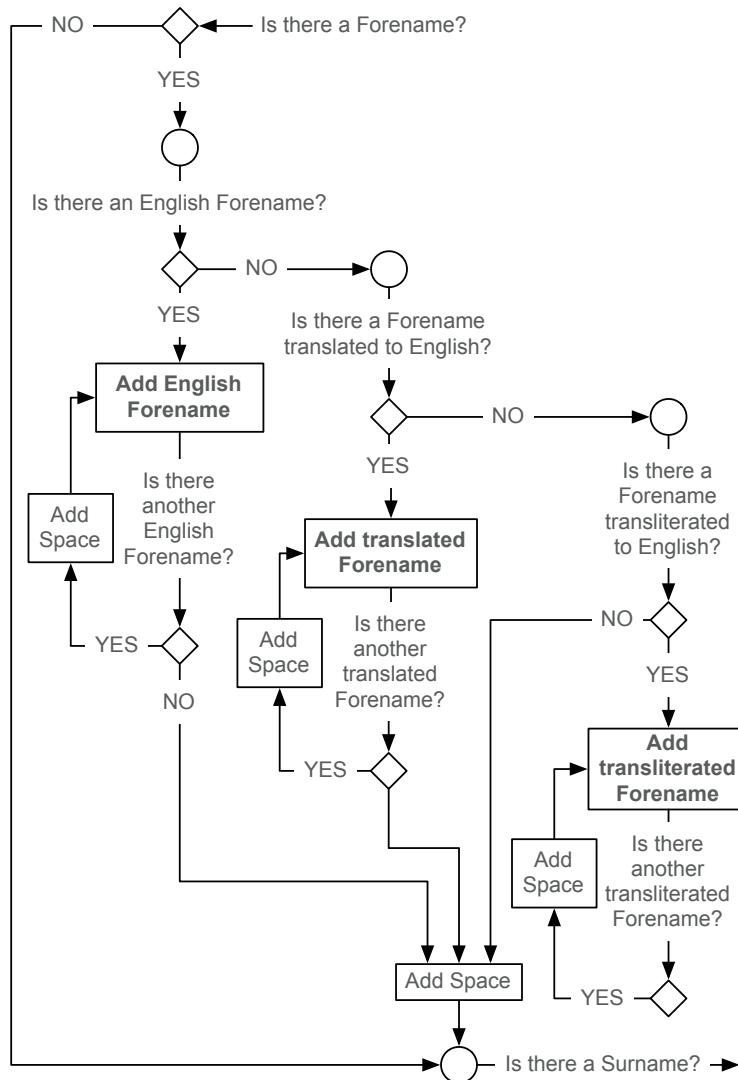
NO
Is there a Forename?
YES
Is there an English Forename?
NO
YES
Is there a Forename translated to English?
Add English Forename
NO
Is there another English Forename?
YES
Is there a Forename transliterated to English?
Add Space
Add translated Forename
NO
YES
Add Space
Is there another translated Forename?
YES
NO
Add transliterated Forename
YES
Add Space
Is there another transliterated Forename?
Add Space
YES
Is there a Surname?